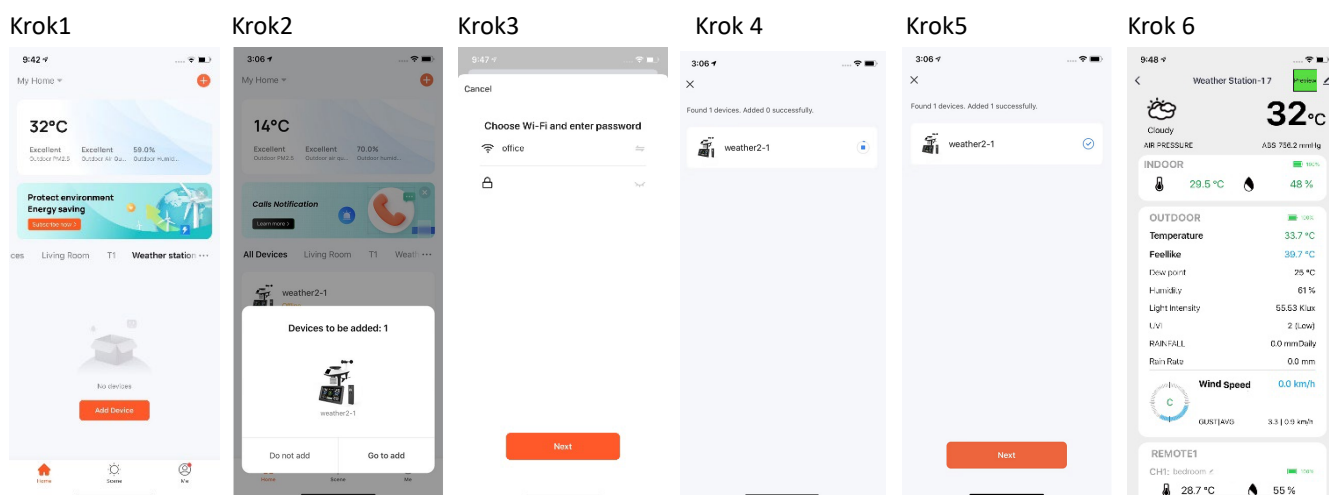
Krok1

9:42

My Home

32°C
Excellent Outdoor PM2.5
Excellent Outdoor Air Qu...
59.0% Outdoor Humid...

Protect environment
Energy saving
Subscribe now

ces Living Room T1 Weather station ···

No devices

Add Device

Home Scene Me

Krok2

3:06

My Home

14°C
Excellent Outdoor PM2.5
Excellent Outdoor air qu...
70.0% Outdoor humid...

Calls Notification
Learn more

All Devices Living Room T1 Weat

weather2-1

Devices to be added: 1

weather2-1

Do not add
Go to add

Home Scene Me

Krok3

9:47

Cancel

Choose Wi-Fi and enter password

office

Next

Krok 4

3:06

Found 1 devices. Added 0 successfully.

weather2-1

Krok5

3:06

Found 1 devices. Added 1 successfully.

weather2-1

Next

Krok 6

9:48

Weather Station-17

32°C
Cloudy
AIR PRESSURE ASS 756.2 mmHg

INDOOR
29.5 °C 48 %

OUTDOOR
Temperature 33.7 °C
Feellike 39.7 °C
Dew point 25 °C
Humidity 61 %
Light Intensity 55.53 Klux
UVI 2 (Low)
RAINFALL 0.0 mmDaily
Rain Rate 0.0 mm

Wind Speed 0.0 km/h
C
GUST|AVG 3.3 | 0.9 km/h

REMOTE1
CH1: bedroom
28.7 °C 55 %